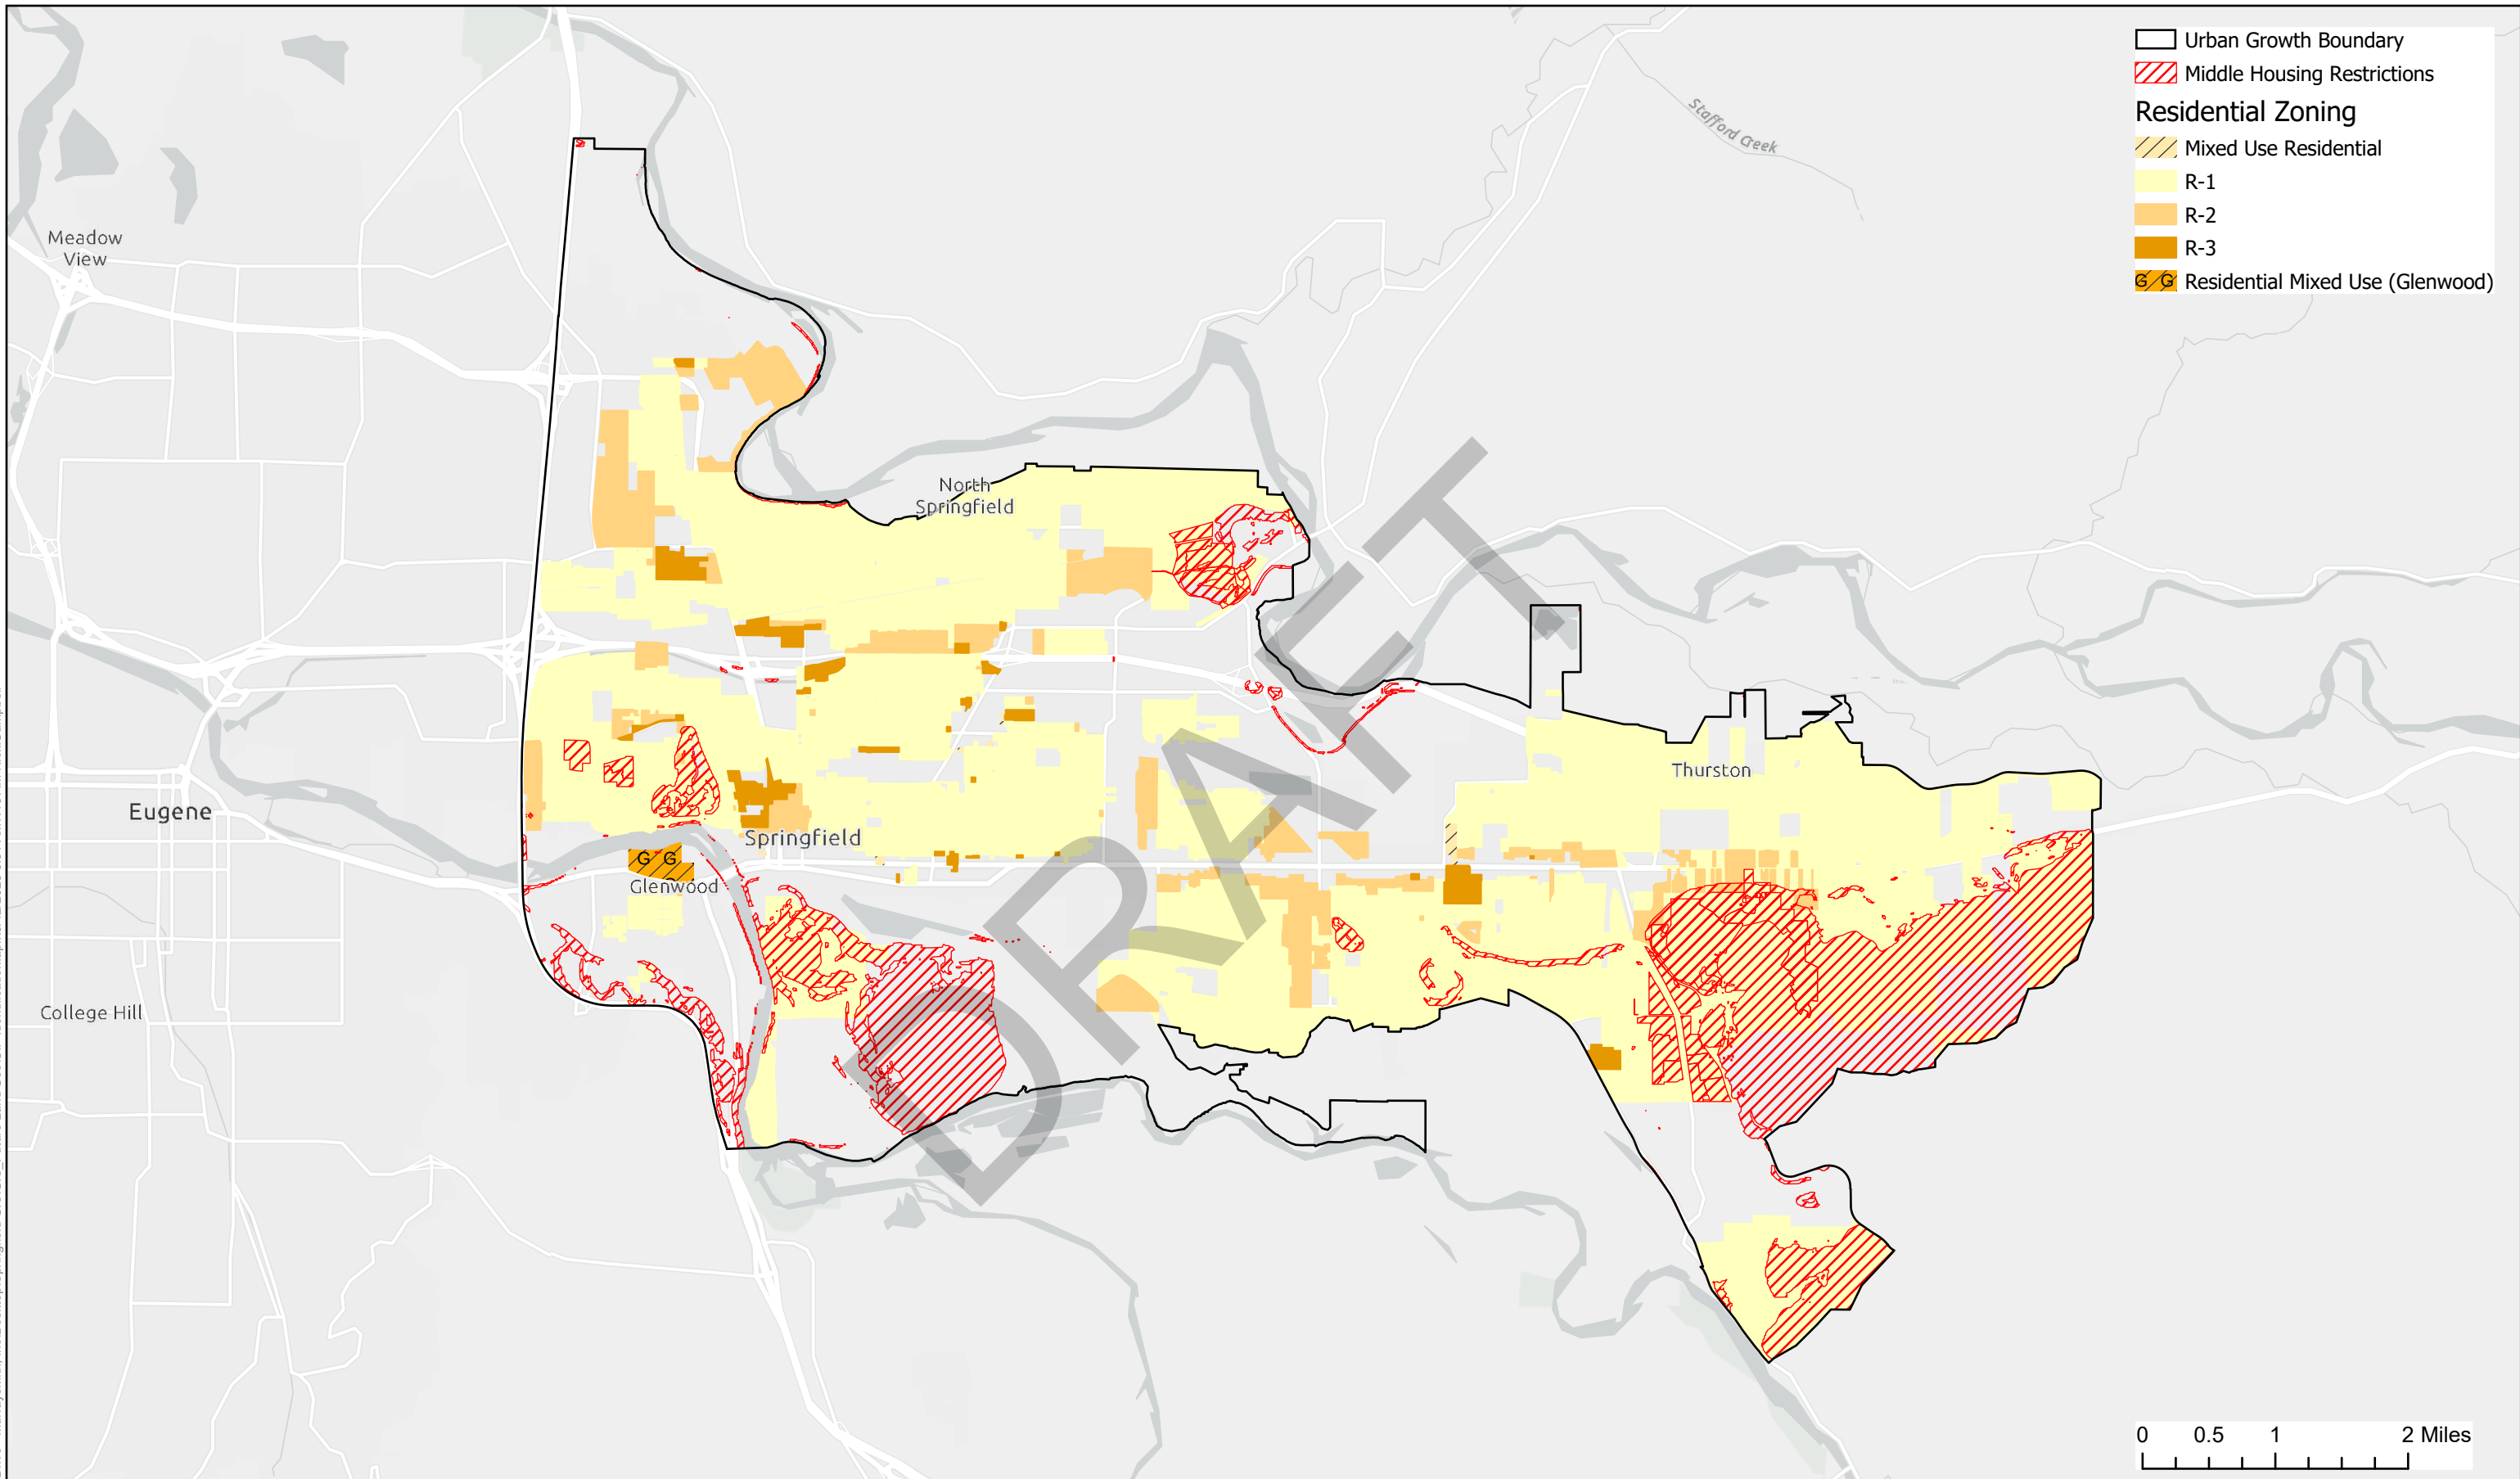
Urban Growth Boundary
Middle Housing Restrictions
Residential Zoning
Mixed Use Residential
R-1
R-2
R-3
G G Residential Mixed Use (Glenwood)

Stafford Creek

Meadow View

North Springfield

Thurston

Eugene

Springfield

G G
Glenwood

College Hill

DRAFT

0 0.5 1 2 Miles